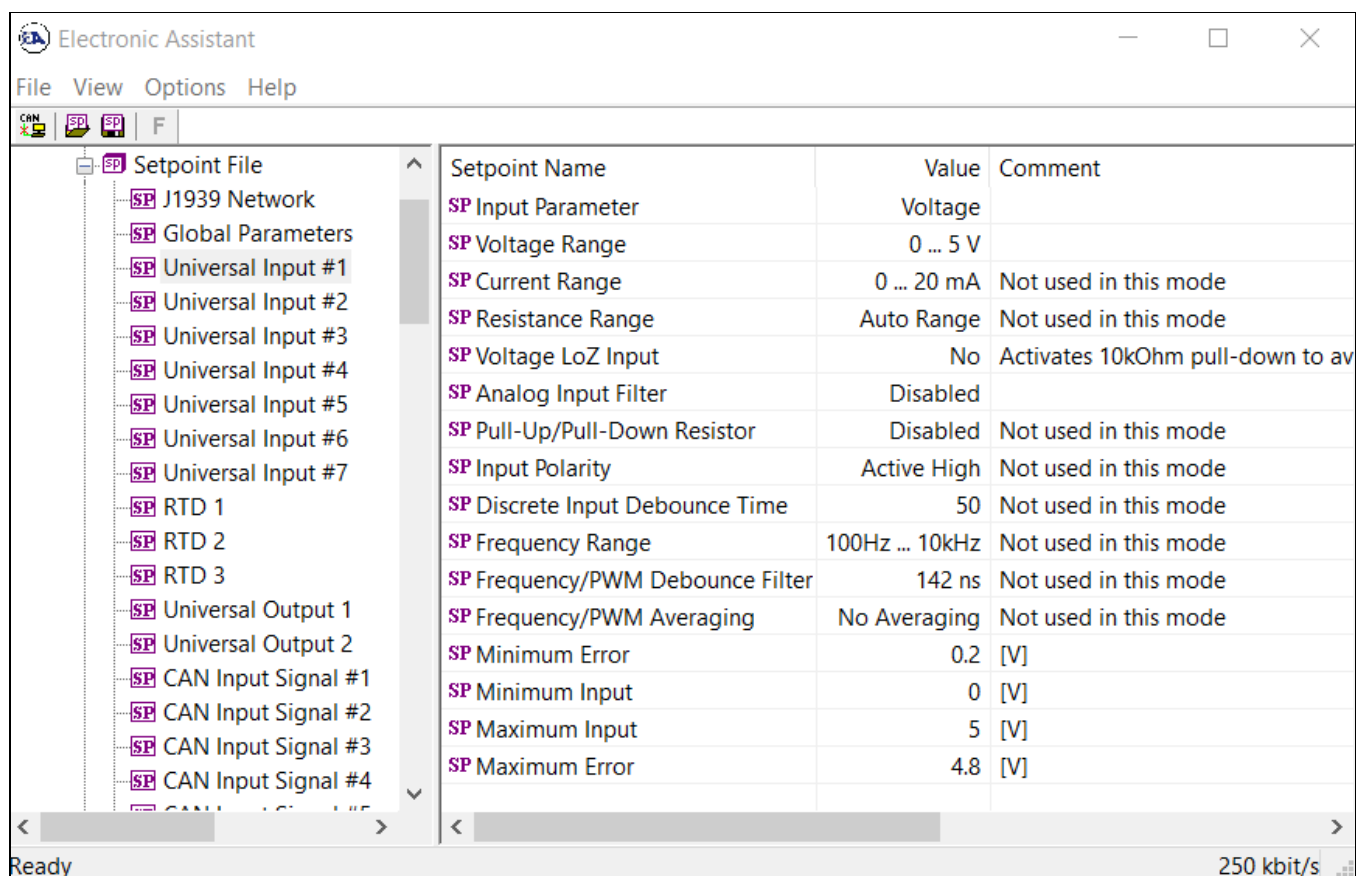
Electronic Assistant

File View Options Help

F

Setpoint File
SP J1939 Network
SP Global Parameters
SP Universal Input #1
SP Universal Input #2
SP Universal Input #3
SP Universal Input #4
SP Universal Input #5
SP Universal Input #6
SP Universal Input #7
SP RTD 1
SP RTD 2
SP RTD 3
SP Universal Output 1
SP Universal Output 2
SP CAN Input Signal #1
SP CAN Input Signal #2
SP CAN Input Signal #3
SP CAN Input Signal #4
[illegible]

| Setpoint Name | Value | Comment |
|---|---|---|
| SP Input Parameter | Voltage | |
| SP Voltage Range | 0 ... 5 V | |
| SP Current Range | 0 ... 20 mA | Not used in this mode |
| SP Resistance Range | Auto Range | Not used in this mode |
| SP Voltage LoZ Input | No | Activates 10kOhm pull-down to av |
| SP Analog Input Filter | Disabled | |
| SP Pull-Up/Pull-Down Resistor | Disabled | Not used in this mode |
| SP Input Polarity | Active High | Not used in this mode |
| SP Discrete Input Debounce Time | 50 | Not used in this mode |
| SP Frequency Range | 100Hz ... 10kHz | Not used in this mode |
| SP Frequency/PWM Debounce Filter | 142 ns | Not used in this mode |
| SP Frequency/PWM Averaging | No Averaging | Not used in this mode |
| SP Minimum Error | 0.2 | [V] |
| SP Minimum Input | 0 | [V] |
| SP Maximum Input | 5 | [V] |
| SP Maximum Error | 4.8 | [V] |

Ready
250 kbit/s